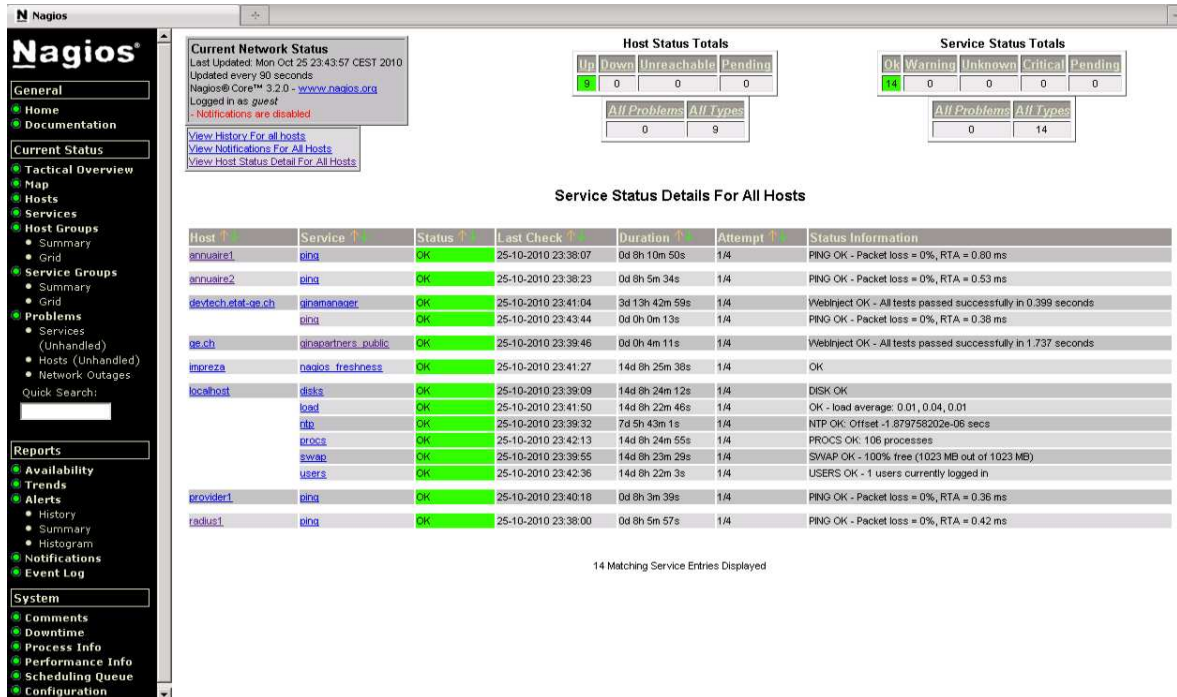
N Nagios

Nagios®

General
Home
Documentation

Current Status
Tactical Overview
Map
Hosts
Services
Host Groups
• Summary
• Grid
Service Groups
• Summary
• Grid
Problems
• Services (Unhandled)
• Hosts (Unhandled)
• Network Outages
Quick Search:

Reports
Availability
Trends
Alerts
• History
• Summary
• Histogram
Notifications
Event Log

System
Comments
Downtime
Process Info
Performance Info
Scheduling Queue
Configuration

Current Network Status
Last Updated: Mon Oct 25 23:43:57 CEST 2010
Updated every 90 seconds
Nagios® Core™ 3.2.0 - www.nagios.org
Logged in as guest
- Notifications are disabled

View History For all hosts
View Notifications For All Hosts
View Host Status Detail For All Hosts

Host Status Totals

| Up | Down | Unreachable | Pending |
|---|---|---|---|
| 9 | 0 | 0 | 0 |

| All Problems | All Types |
|---|---|
| 0 | 9 |

Service Status Totals

| Ok | Warning | Unknown | Critical | Pending |
|---|---|---|---|---|
| 14 | 0 | 0 | 0 | 0 |

| All Problems | All Types |
|---|---|
| 0 | 14 |

Service Status Details For All Hosts

| Host | Service | Status | Last Check | Duration | Attempt | Status Information |
|---|---|---|---|---|---|---|
| annuaire1 | ping | OK | 25-10-2010 23:38:07 | 0d 8h 10m 50s | 1/4 | PING OK - Packet loss = 0%, RTA = 0.80 ms |
| annuaire2 | ping | OK | 25-10-2010 23:38:23 | 0d 8h 5m 34s | 1/4 | PING OK - Packet loss = 0%, RTA = 0.53 ms |
| devtech.etat-ge.ch | ginamanager | OK | 25-10-2010 23:41:04 | 3d 13h 42m 59s | 1/4 | WebInject OK - All tests passed successfully in 0.399 seconds |
| | ping | OK | 25-10-2010 23:43:44 | 0d 0h 0m 13s | 1/4 | PING OK - Packet loss = 0%, RTA = 0.38 ms |
| ge.ch | ginapartners_public | OK | 25-10-2010 23:39:46 | 0d 0h 4m 11s | 1/4 | WebInject OK - All tests passed successfully in 1.737 seconds |
| impreza | nagios_freshness | OK | 25-10-2010 23:41:27 | 14d 8h 25m 38s | 1/4 | OK |
| localhost | disks | OK | 25-10-2010 23:39:09 | 14d 8h 24m 12s | 1/4 | DISK OK |
| | load | OK | 25-10-2010 23:41:50 | 14d 8h 22m 46s | 1/4 | OK - load average: 0.01, 0.04, 0.01 |
| | ntp | OK | 25-10-2010 23:39:32 | 7d 5h 43m 1s | 1/4 | NTP OK: Offset -1.879758202e-06 secs |
| | procs | OK | 25-10-2010 23:42:13 | 14d 8h 24m 55s | 1/4 | PROCS OK: 106 processes |
| | swap | OK | 25-10-2010 23:39:55 | 14d 8h 23m 29s | 1/4 | SWAP OK - 100% free (1023 MB out of 1023 MB) |
| | users | OK | 25-10-2010 23:42:36 | 14d 8h 22m 3s | 1/4 | USERS OK - 1 users currently logged in |
| provider1 | ping | OK | 25-10-2010 23:40:18 | 0d 8h 3m 39s | 1/4 | PING OK - Packet loss = 0%, RTA = 0.36 ms |
| radius1 | ping | OK | 25-10-2010 23:38:00 | 0d 8h 5m 57s | 1/4 | PING OK - Packet loss = 0%, RTA = 0.42 ms |

14 Matching Service Entries Displayed